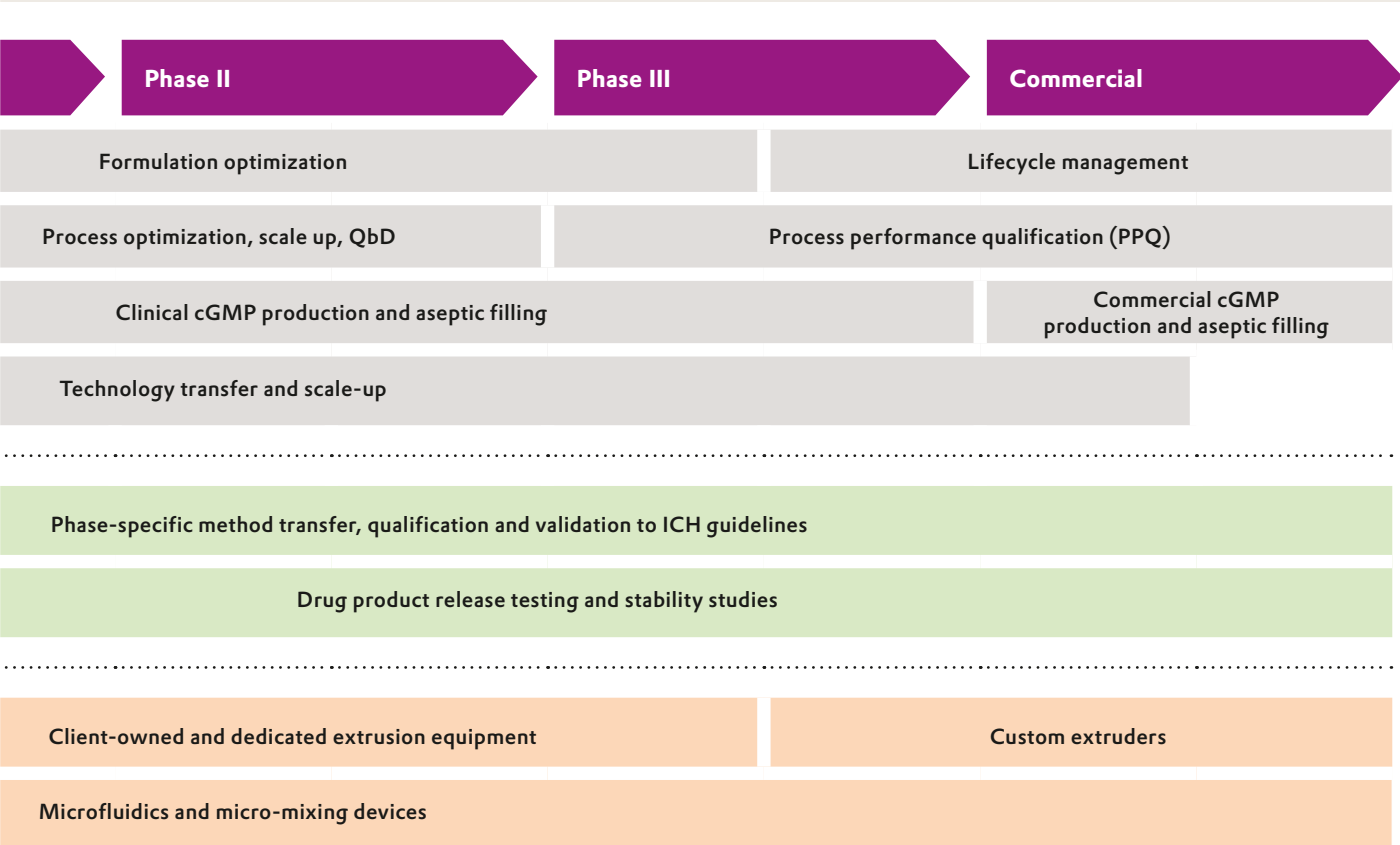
Phase II

Phase III

Commercial

Formulation optimization

Lifecycle management

Process optimization, scale up, QbD

Process performance qualification (PPQ)

Clinical cGMP production and aseptic filling

Commercial cGMP production and aseptic filling

Technology transfer and scale-up

Phase-specific method transfer, qualification and validation to ICH guidelines

Drug product release testing and stability studies

Client-owned and dedicated extrusion equipment

Custom extruders

Microfluidics and micro-mixing devices